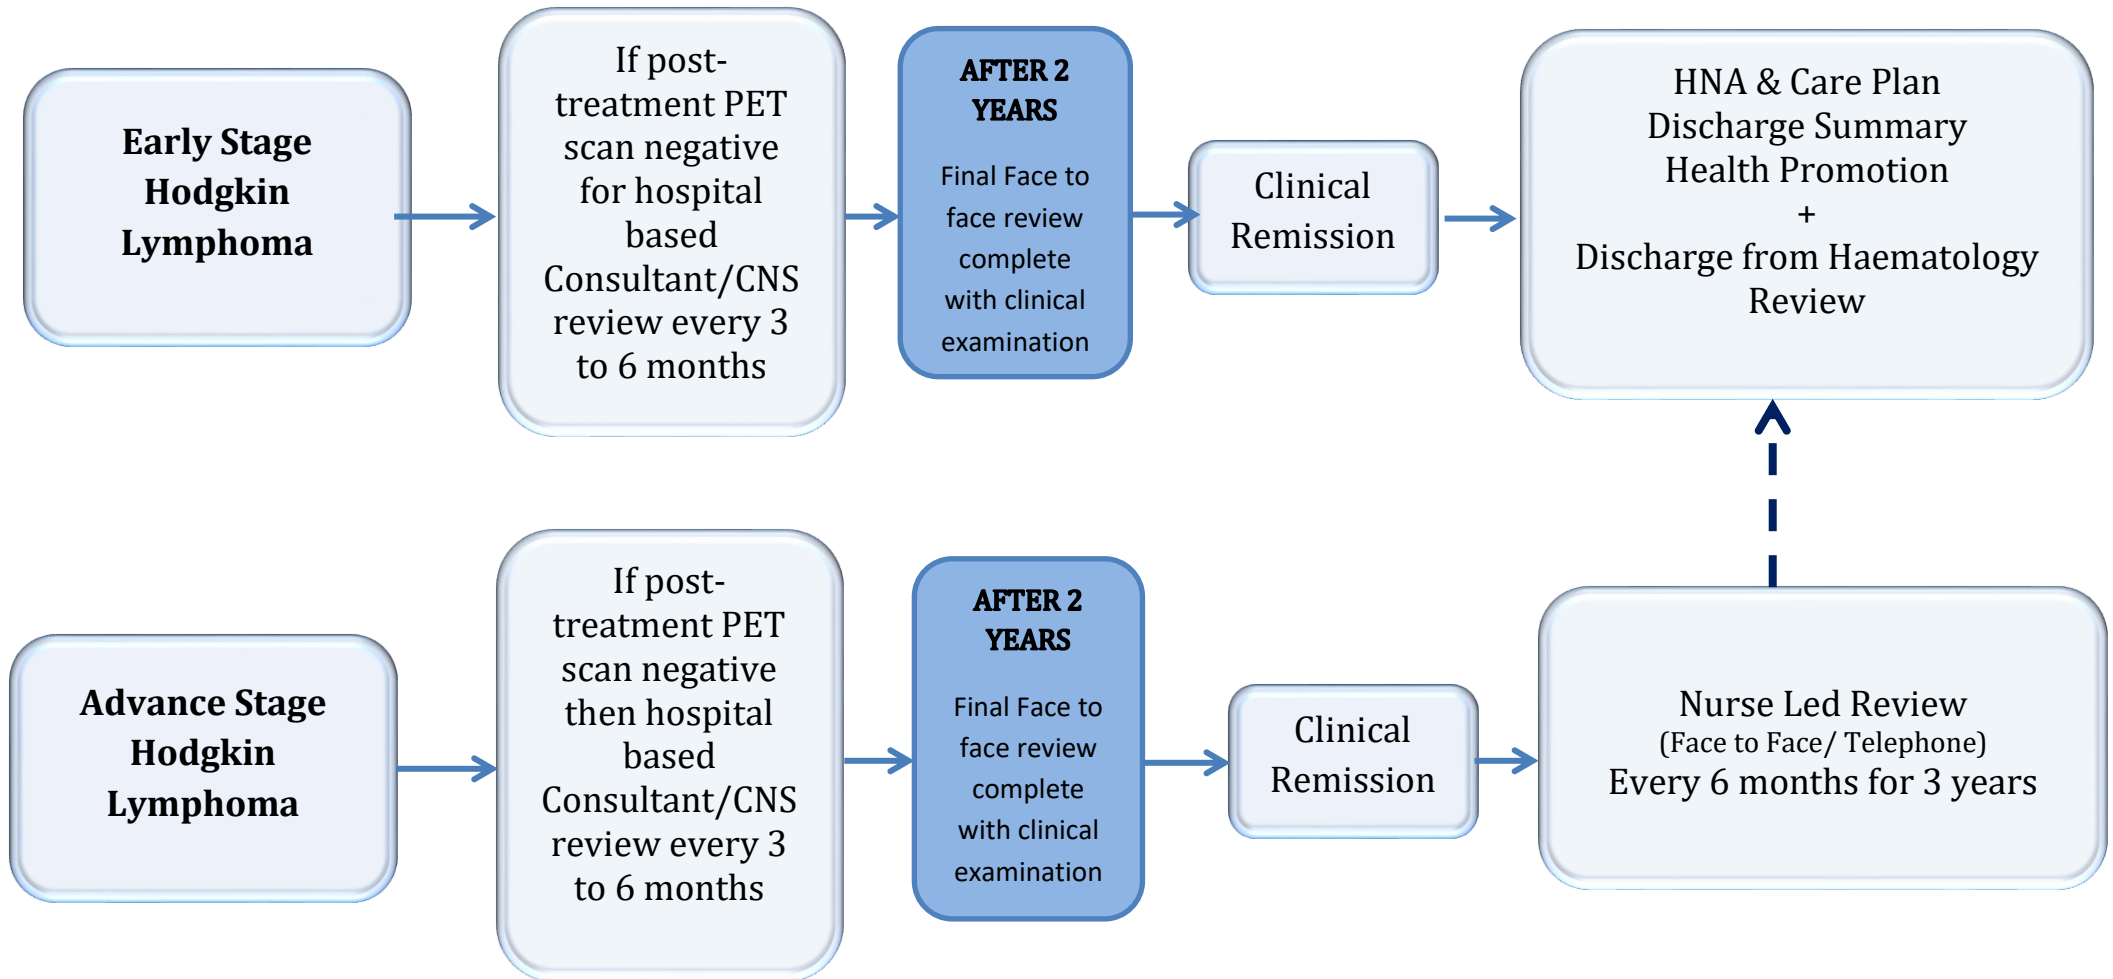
Early Stage Hodgkin Lymphoma

If post-treatment PET scan negative for hospital based Consultant/CNS review every 3 to 6 months

AFTER 2 YEARS

Final Face to face review complete with clinical examination

Clinical Remission

HNA & Care Plan
Discharge Summary
Health Promotion
+
Discharge from Haematology Review

Advance Stage Hodgkin Lymphoma

If post-treatment PET scan negative then hospital based Consultant/CNS review every 3 to 6 months

AFTER 2 YEARS

Final Face to face review complete with clinical examination

Clinical Remission

Nurse Led Review
(Face to Face/ Telephone)
Every 6 months for 3 years